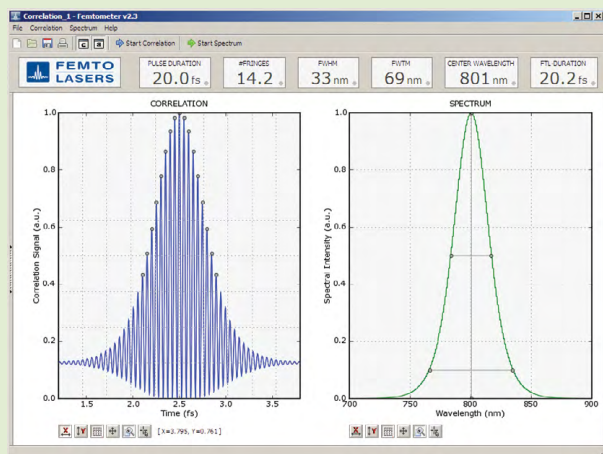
Correlation_1 - Femtometer v2.3

File Correlation Spectrum Help

Start Correlation Start Spectrum

FEMTO LASERS

PULSE DURATION 20.0 fs

#FRINGES 14.2

FWHM 33 nm

FWTM 69 nm

CENTER WAVELENGTH 801 nm

FTL DURATION 20.2 fs

CORRELATION

Correlation Signal (a.u.)

1.0
0.8
0.6
0.4
0.2
0.0

1.5 2.0 2.5 3.0 3.5

Time (fs)

[ X=3.795, Y=0.761 ]

SPECTRUM

Spectral Intensity (a.u.)

1.0
0.8
0.6
0.4
0.2
0.0

700 750 800 850 900

Wavelength (nm)